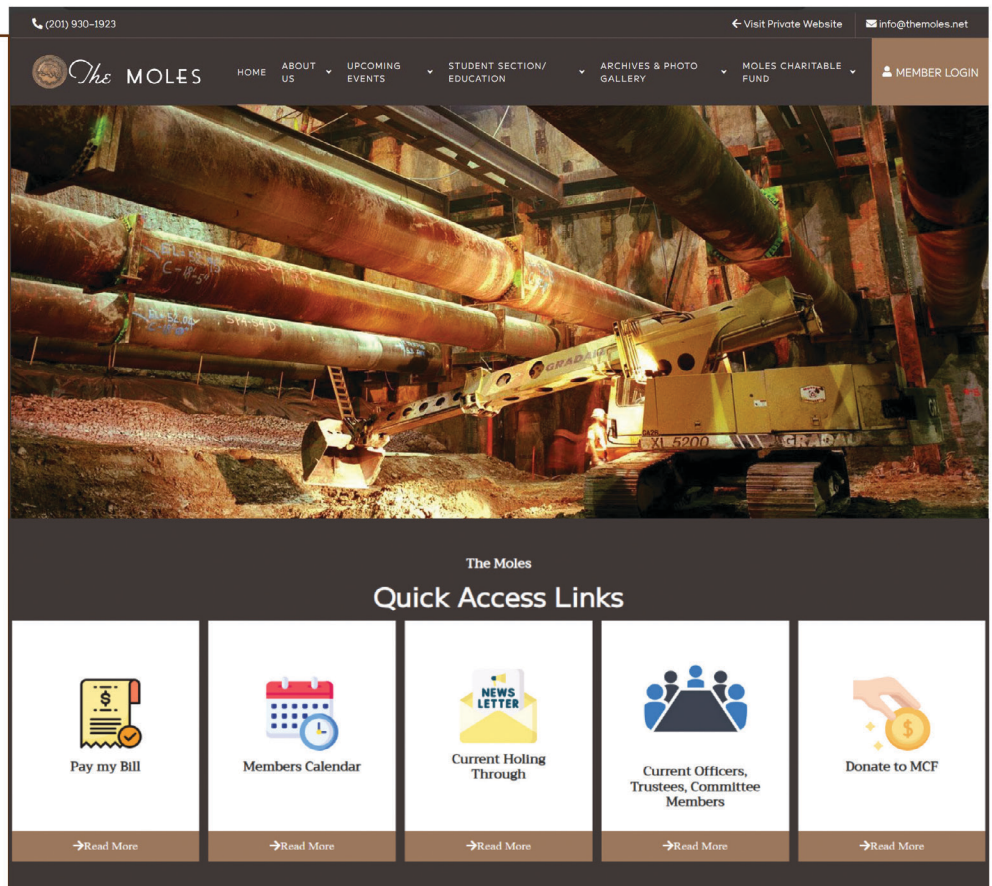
(201) 930–1923

Visit Private Website

info@themoles.net

The MOLES

HOME

ABOUT US

UPCOMING EVENTS

STUDENT SECTION/ EDUCATION

ARCHIVES & PHOTO GALLERY

MOLES CHARITABLE FUND

MEMBER LOGIN

GRADALL

XL 5200

GRADALL

The Moles

Quick Access Links

$

Pay my Bill

Read More

Members Calendar

Read More

NEWS LETTER

Current Holing Through

Read More

Current Officers, Trustees, Committee Members

Read More

$

Donate to MCF

Read More